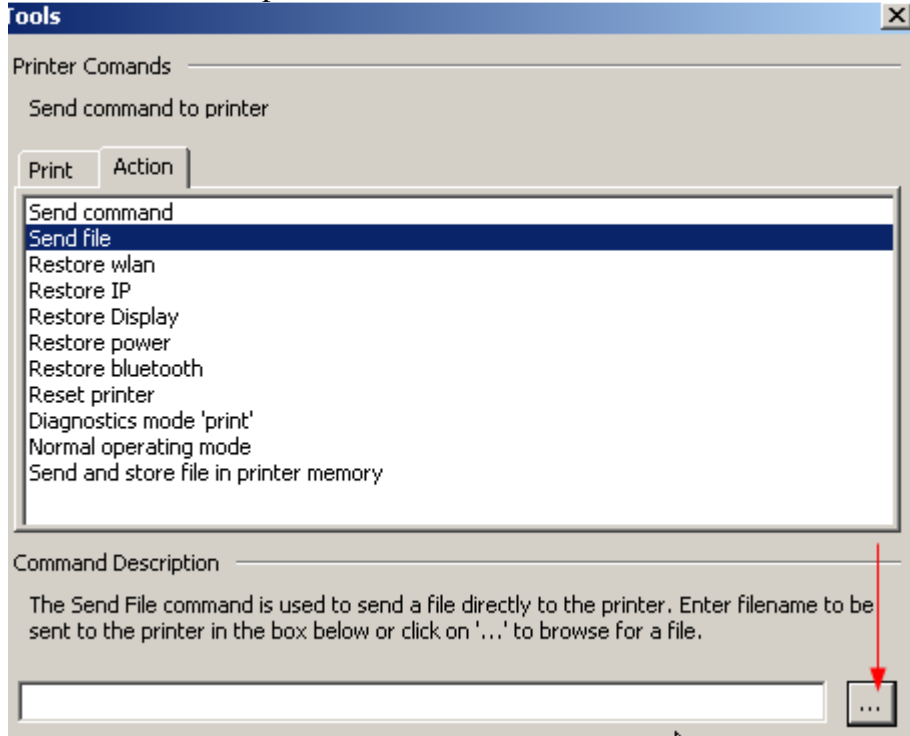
Tools

X

Printer Comands

Send command to printer

Print

Action

Send command
Send file
Restore wlan
Restore IP
Restore Display
Restore power
Restore bluetooth
Reset printer
Diagnostics mode 'print'
Normal operating mode
Send and store file in printer memory

Command Description

The Send File command is used to send a file directly to the printer. Enter filename to be sent to the printer in the box below or click on '...' to browse for a file.

...